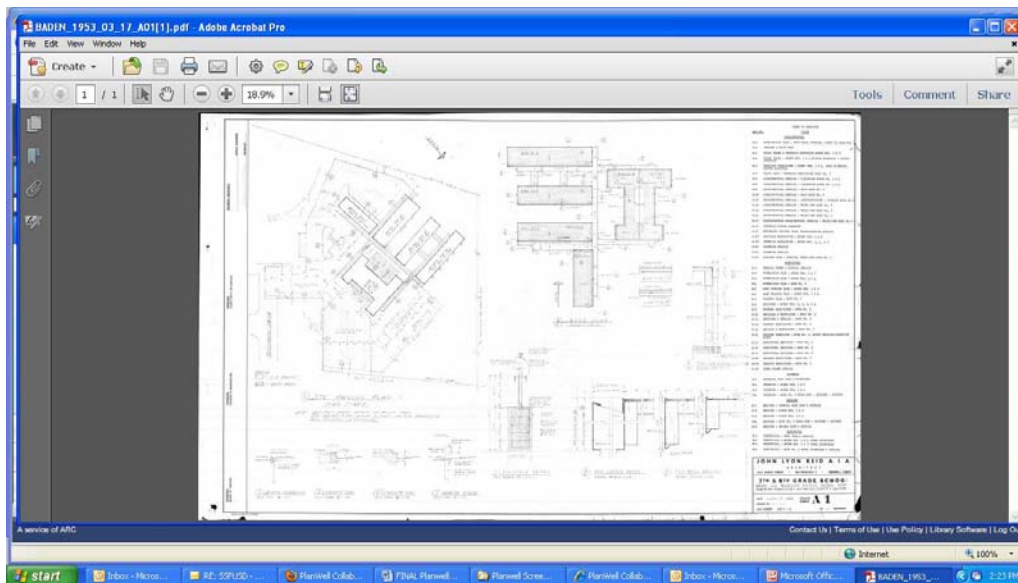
BADEN_1953_03_17_A01[1].pdf - Adobe Acrobat Pro

File Edit View Window Help

Create

1 / 1

18.9%

Tools Comment Share

JOHN LYON REID & A I A

7TH & 8TH GRADE SCHOOL

A1

A service of ARC

Contact Us | Terms of Use | Use Policy | Library Software | Log O

Internet

100%

start

Inbox - Micros...

RE: SSFUSD - ...

PlanWell Collab...

FINAL Planwell...

Planwell Scree...

PlanWell Collab...

Inbox - Micros...

Microsoft Offic...

BADEN_1953_...

2:23 PM